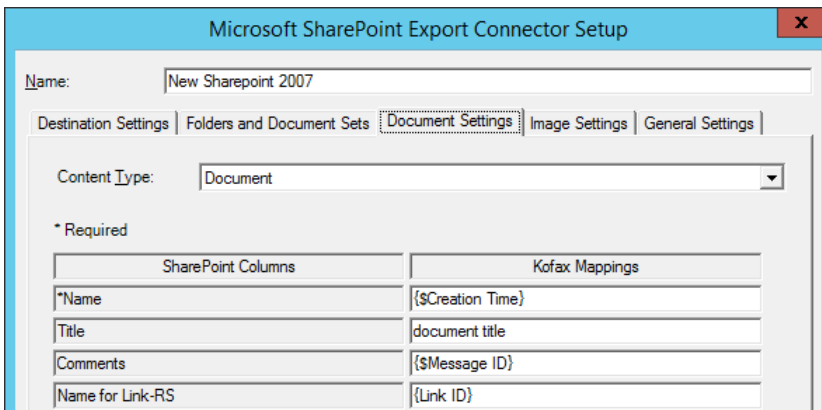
Microsoft SharePoint Export Connector Setup

x

Name: New Sharepoint 2007

Destination Settings | Folders and Document Sets | Document Settings | Image Settings | General Settings

Content Type: Document

* Required

| SharePoint Columns | Kofax Mappings |
|---|---|
| *Name | {$Creation Time} |
| Title | document title |
| Comments | {$Message ID} |
| Name for Link-RS | {Link ID} |